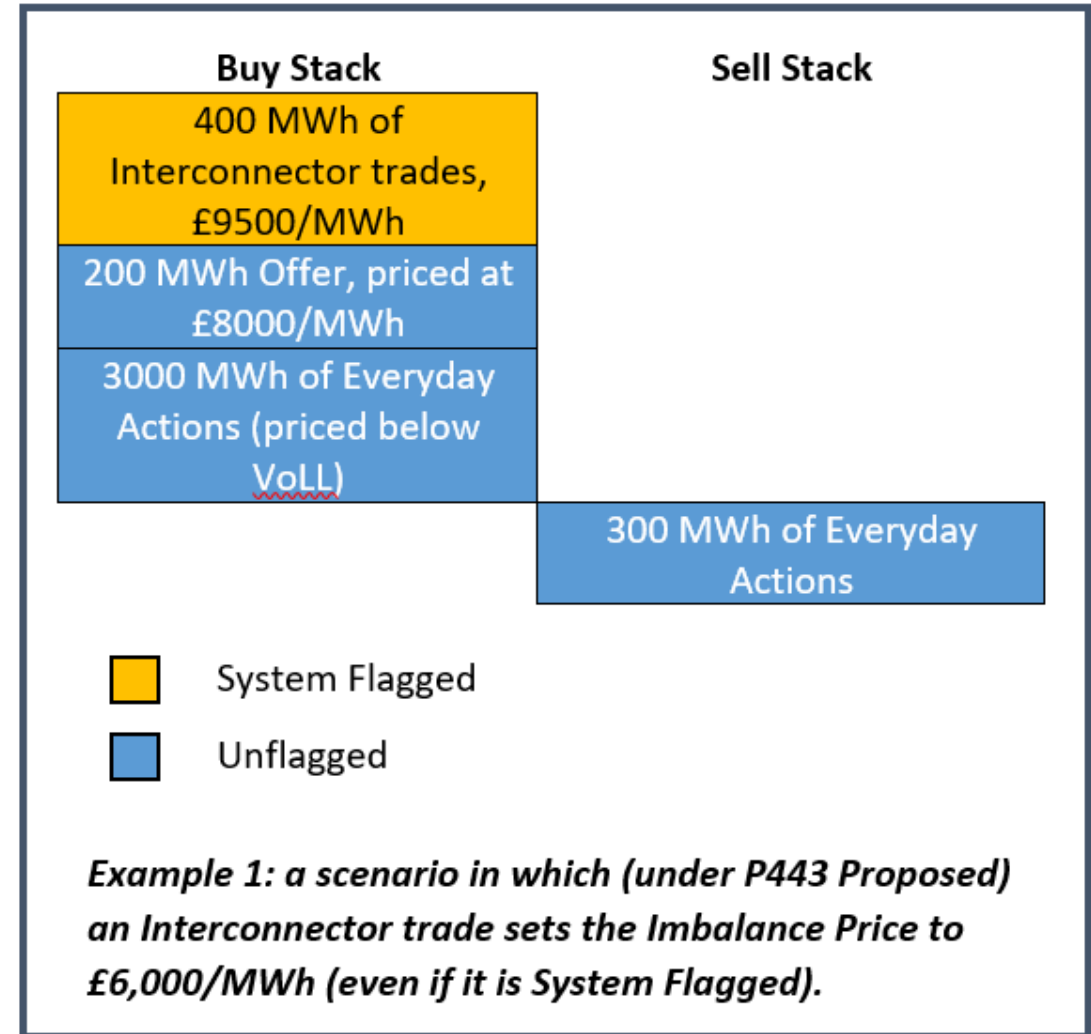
Buy Stack

Sell Stack

400 MWh of Interconnector trades, £9500/MWh

200 MWh Offer, priced at £8000/MWh

3000 MWh of Everyday Actions (priced below VoLL)

300 MWh of Everyday Actions

System Flagged

Unflagged

*Example 1: a scenario in which (under P443 Proposed) an Interconnector trade sets the Imbalance Price to £6,000/MWh (even if it is System Flagged).*